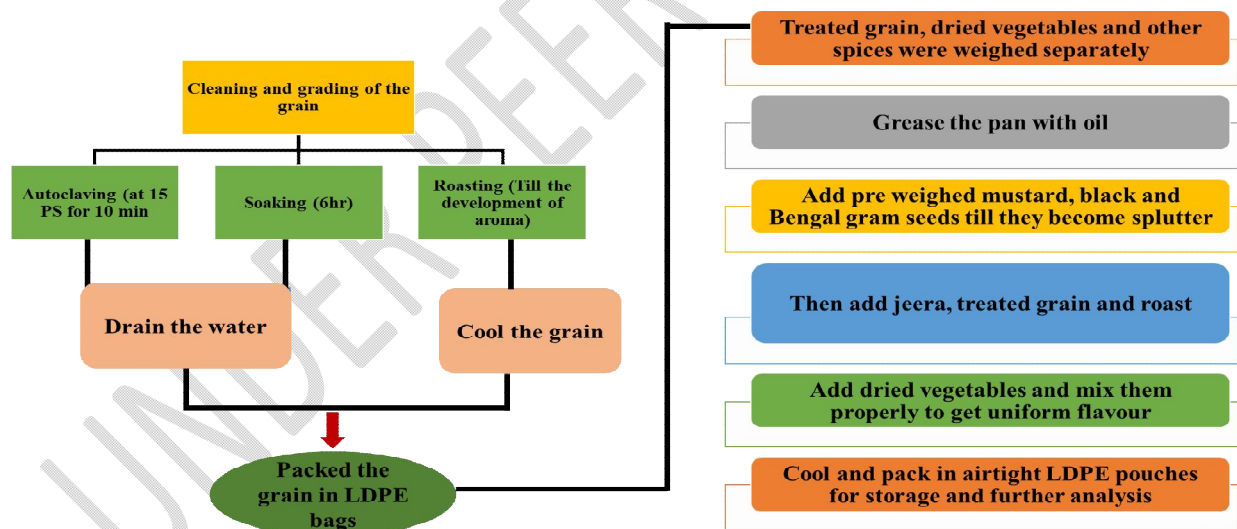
Cleaning and grading of the grain

Autoclaving (at 15 PS for 10 min

Soaking (6hr)

Roasting (Till the development of aroma)

Drain the water

Cool the grain

Packed the grain in LDPE bags

Treated grain, dried vegetables and other spices were weighed separately

Grease the pan with oil

Add pre weighed mustard, black and Bengal gram seeds till they become splutter

Then add jeera, treated grain and roast

Add dried vegetables and mix them properly to get uniform flavour

Cool and pack in airtight LDPE pouches for storage and further analysis

UNDER PEER